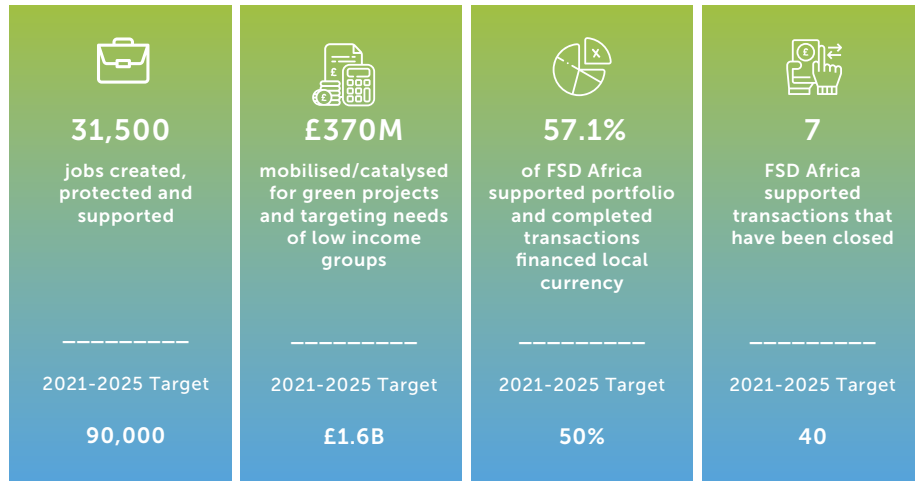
31,500

jobs created, protected and supported

2021-2025 Target

90,000

£370M

mobilised/catalysed for green projects and targeting needs of low income groups

2021-2025 Target

£1.6B

57.1%

of FSD Africa supported portfolio and completed transactions financed local currency

2021-2025 Target

50%

7

FSD Africa supported transactions that have been closed

2021-2025 Target

40